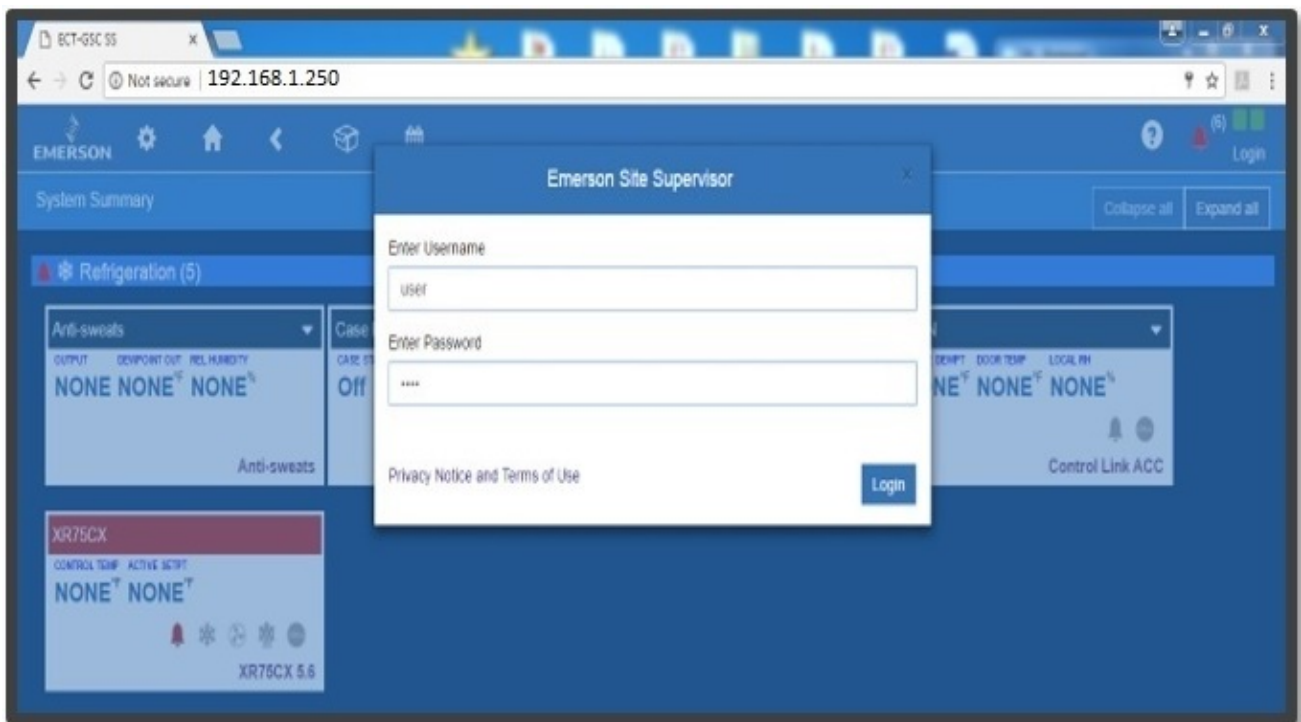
ECT-GSC SS

Not secure | 192.168.1.250

EMERSON

(5)

Login

System Summary

Collapse all Expand all

Refrigeration (5)

Anti-sweats

OUTPUT DEWPOINT OUT REL HUMIDITY

NONE NONE°F NONE%

Anti-sweats

Case

CASE ST

Off

NE°F NONE°F NONE%

DOOR TEMP LOCAL RH

Control Link ACC

XR75CX

CONTROL TEMP ACTIVE SETPT

NONE°F NONE°F

XR75CX 5.6

Emerson Site Supervisor

Enter Username

user

Enter Password

....

Privacy Notice and Terms of Use

Login